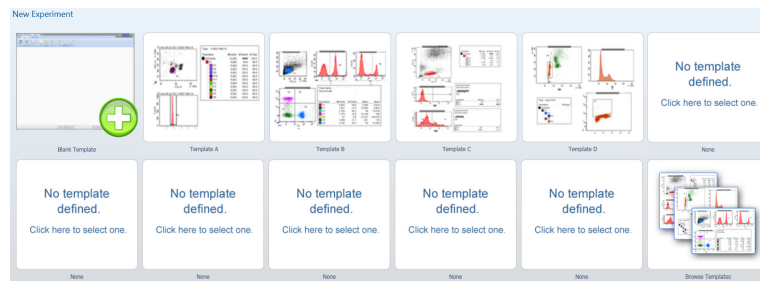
New Experiment

Blank Template

Template A

Template B

Template C

Template D

No template defined.

Click here to select one.

None

No template defined.

Click here to select one.

None

No template defined.

Click here to select one.

None

No template defined.

Click here to select one.

None

No template defined.

Click here to select one.

None

No template defined.

Click here to select one.

None

Browse Templates